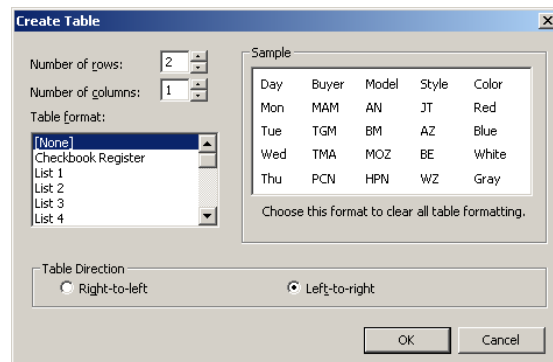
Create Table

Number of rows: 2

Number of columns: 1

Table format:

[None]
Checkbook Register
List 1
List 2
List 3
List 4

Sample

| Day | Buyer | Model | Style | Color |
|---|---|---|---|---|
| Mon | MAM | AN | JT | Red |
| Tue | TGM | BM | AZ | Blue |
| Wed | TMA | MOZ | BE | White |
| Thu | PCN | HPN | WZ | Gray |

Choose this format to clear all table formatting.

Table Direction

Right-to-left

Left-to-right

OK

Cancel